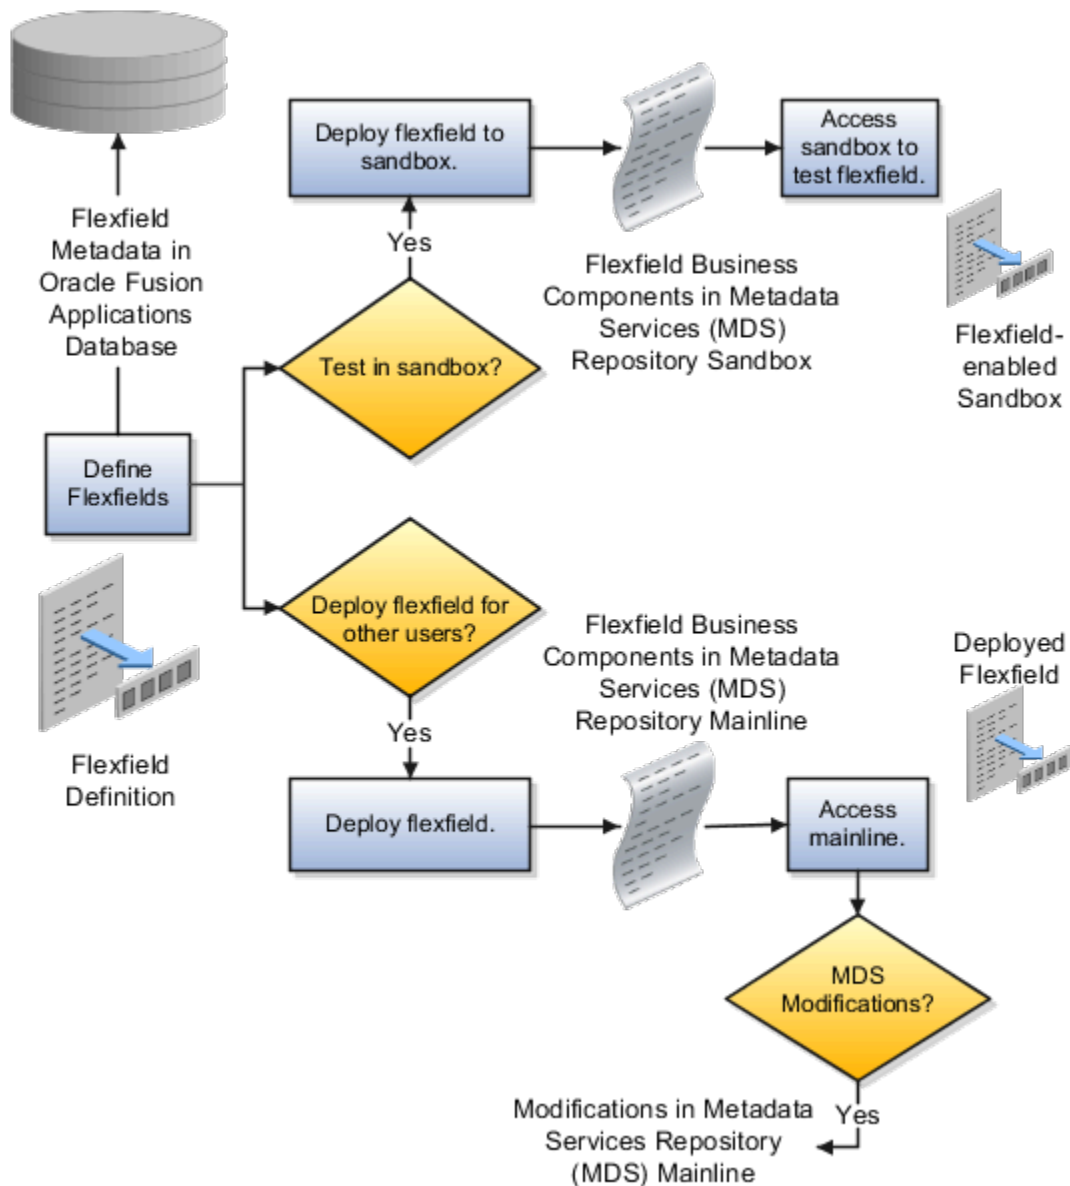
Flexfield Metadata in Oracle Fusion Applications Database

Deploy flexfield to sandbox.

Flexfield Business Components in Metadata Services (MDS) Repository Sandbox

Access sandbox to test flexfield.

Flexfield-enabled Sandbox

Yes

Test in sandbox?

Define Flexfields

Flexfield Definition

Deploy flexfield for other users?

Flexfield Business Components in Metadata Services (MDS) Repository Mainline

Deployed Flexfield

Yes

Deploy flexfield.

Access mainline.

MDS Modifications?

Yes

Modifications in Metadata Services Repository (MDS) Mainline